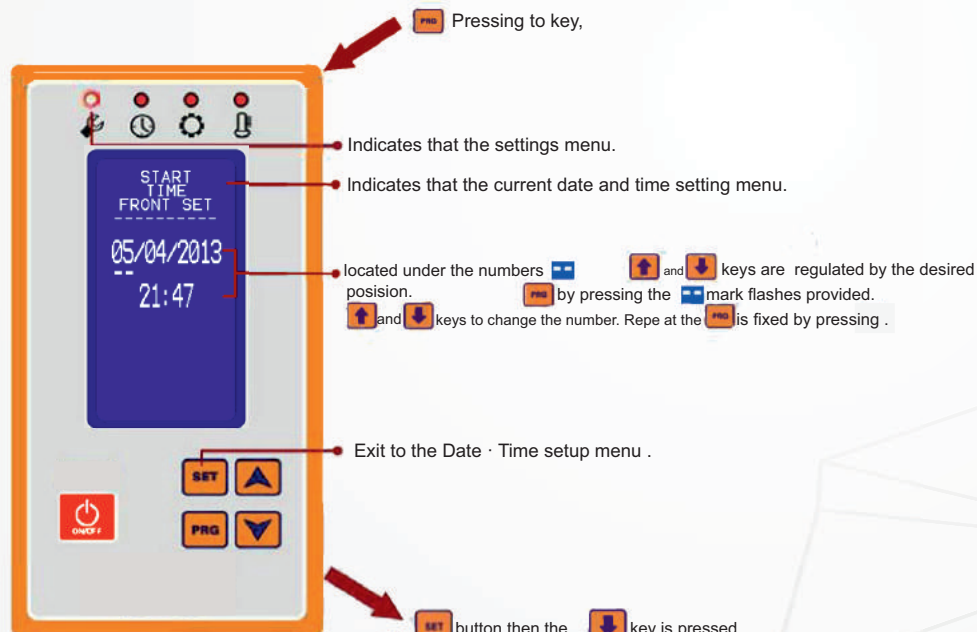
PRG Pressing to key,

START
TIME
FRONT SET

05/04/2013
21:47

Indicates that the settings menu.

Indicates that the current date and time setting menu.

located under the numbers and keys are regulated by the desired posision. PRG by pressing the mark flashes provided. and keys to change the number. Repe at the PRG is fixed by pressing .

Exit to the Date · Time setup menu .

SET
PRG
ON/OFF

SET button then the key is pressed